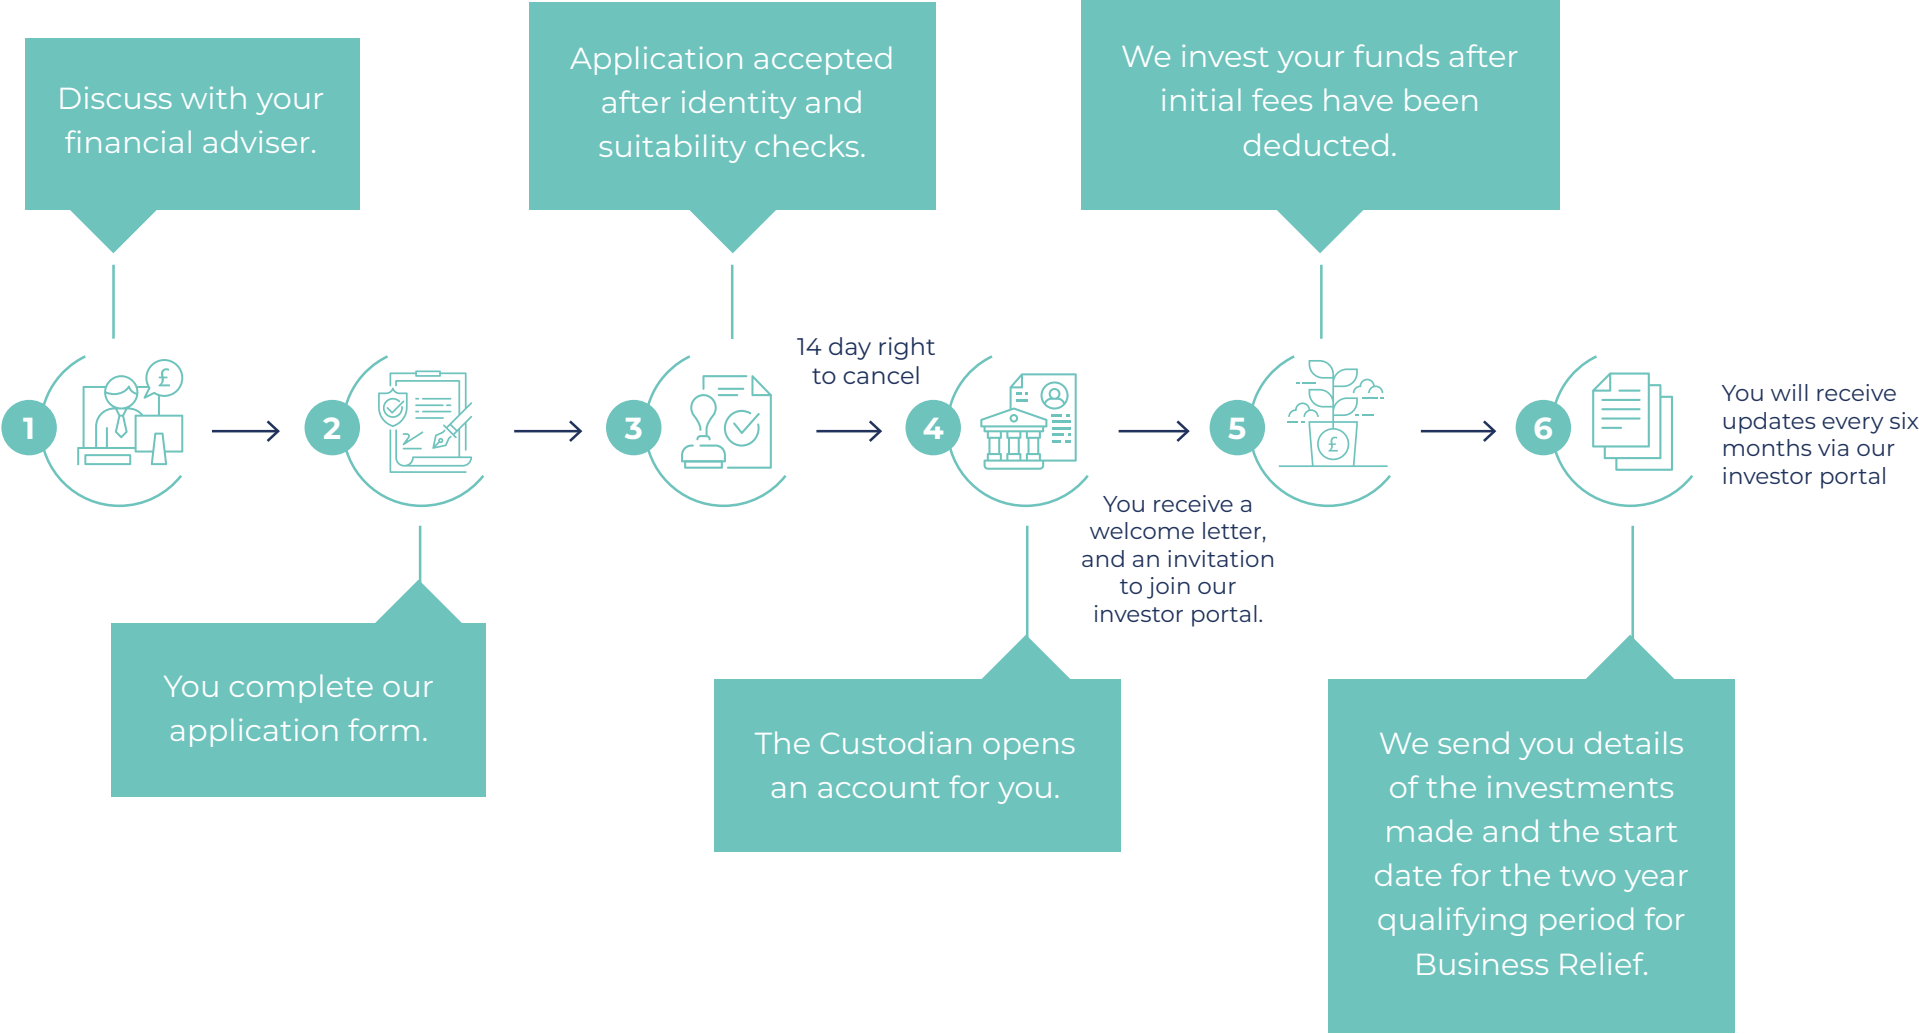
Discuss with your financial adviser.

1

You complete our application form.

2

Application accepted after identity and suitability checks.

3

14 day right to cancel

4

The Custodian opens an account for you.

You receive a welcome letter, and an invitation to join our investor portal.

We invest your funds after initial fees have been deducted.

5

6

You will receive updates every six months via our investor portal

We send you details of the investments made and the start date for the two year qualifying period for Business Relief.